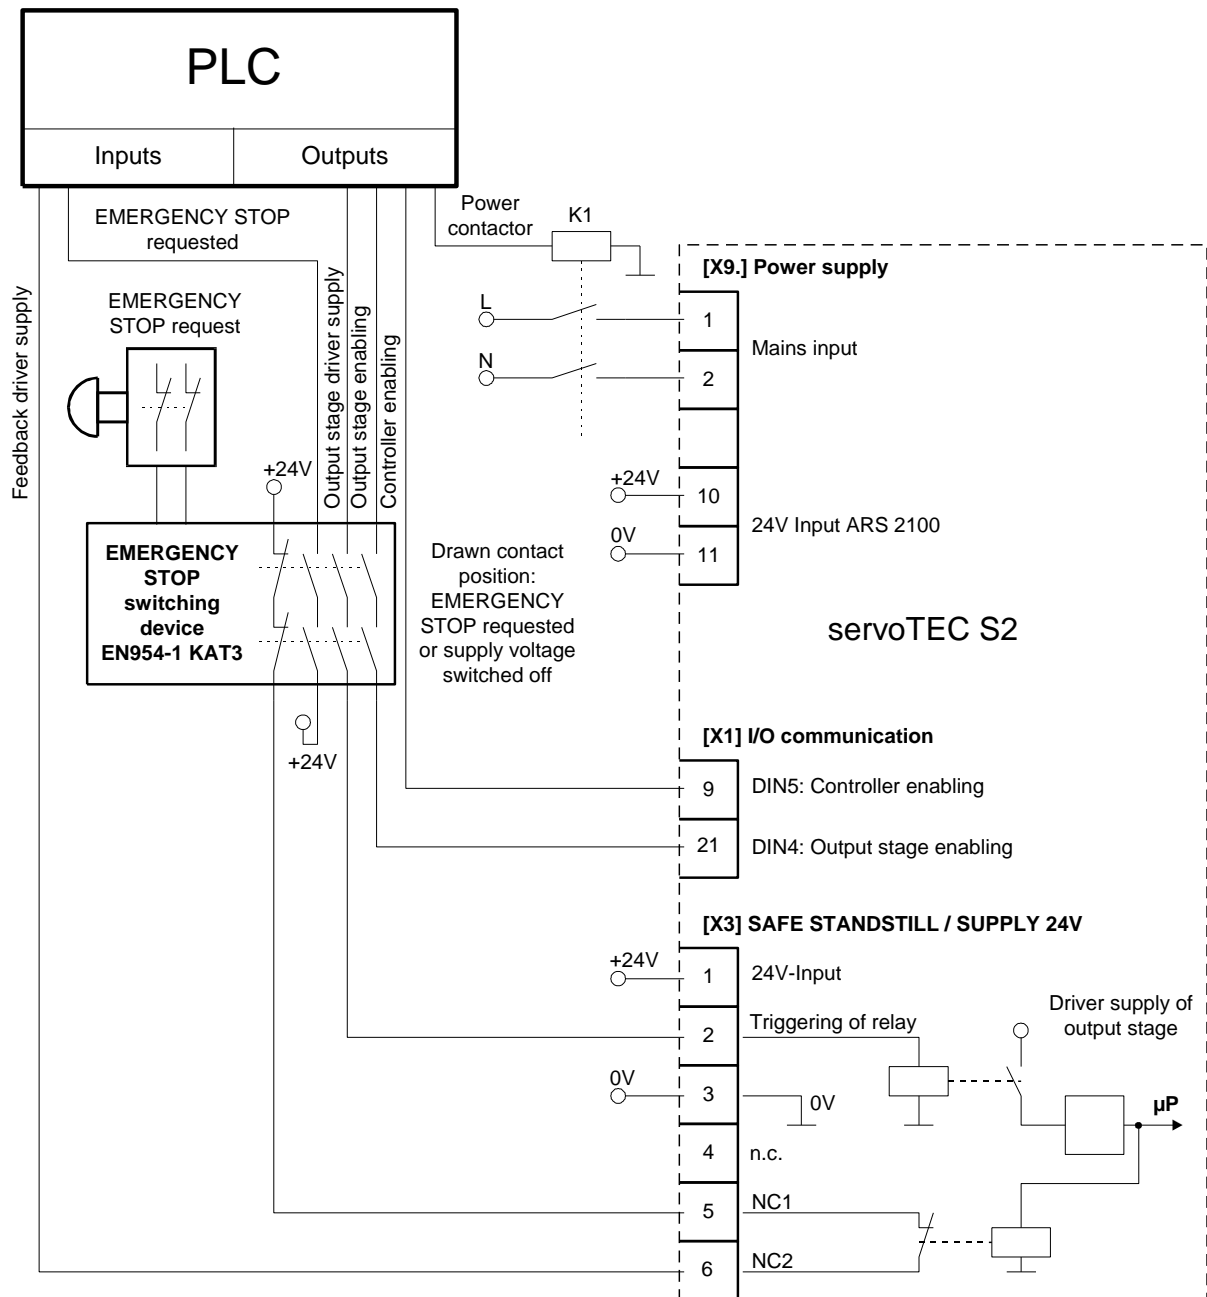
PLC

Inputs

Outputs

EMERGENCY STOP requested

Power contactor

K1

[X9.] Power supply

Feedback driver supply

EMERGENCY STOP request

Output stage driver supply

Output stage enabling

Controller enabling

L

1

Mains input

N

2

+24V

+24V

10

24V Input ARS 2100

0V

11

EMERGENCY STOP switching device EN954-1 KAT3

Drawn contact position: EMERGENCY STOP requested or supply voltage switched off

servoTEC S2

+24V

[X1] I/O communication

9

DIN5: Controller enabling

21

DIN4: Output stage enabling

[X3] SAFE STANDSTILL / SUPPLY 24V

+24V

1

24V-Input

Driver supply of output stage

2

Triggering of relay

0V

3

0V

µP

4

n.c.

5

NC1

6

NC2